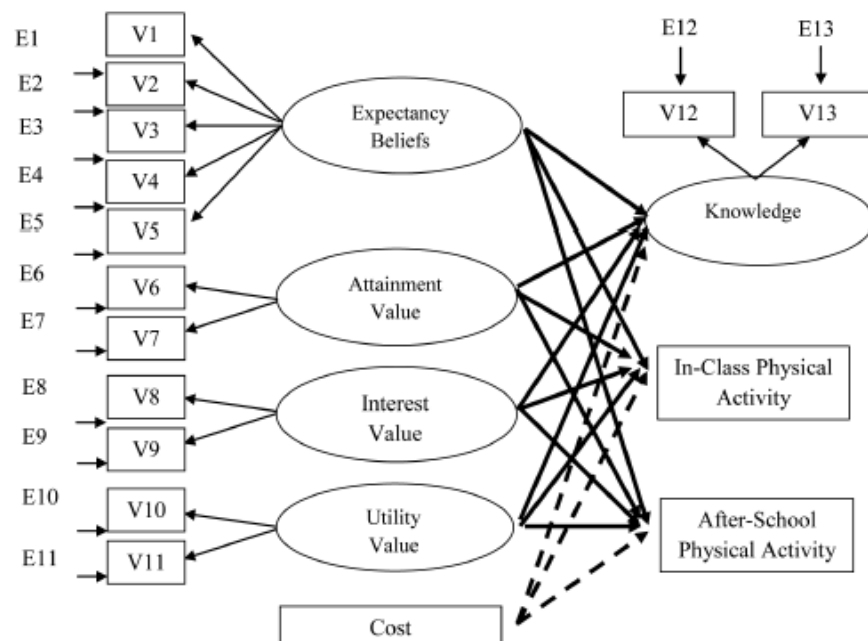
E1
V1
E2
V2
E3
V3
E4
V4
E5
V5
E6
V6
E7
V7
E8
V8
E9
V9
E10
V10
E11
V11
Expectancy Beliefs
Attainment Value
Interest Value
Utility Value
Cost
E12
E13
V12
V13
Knowledge
In-Class Physical Activity
After-School Physical Activity